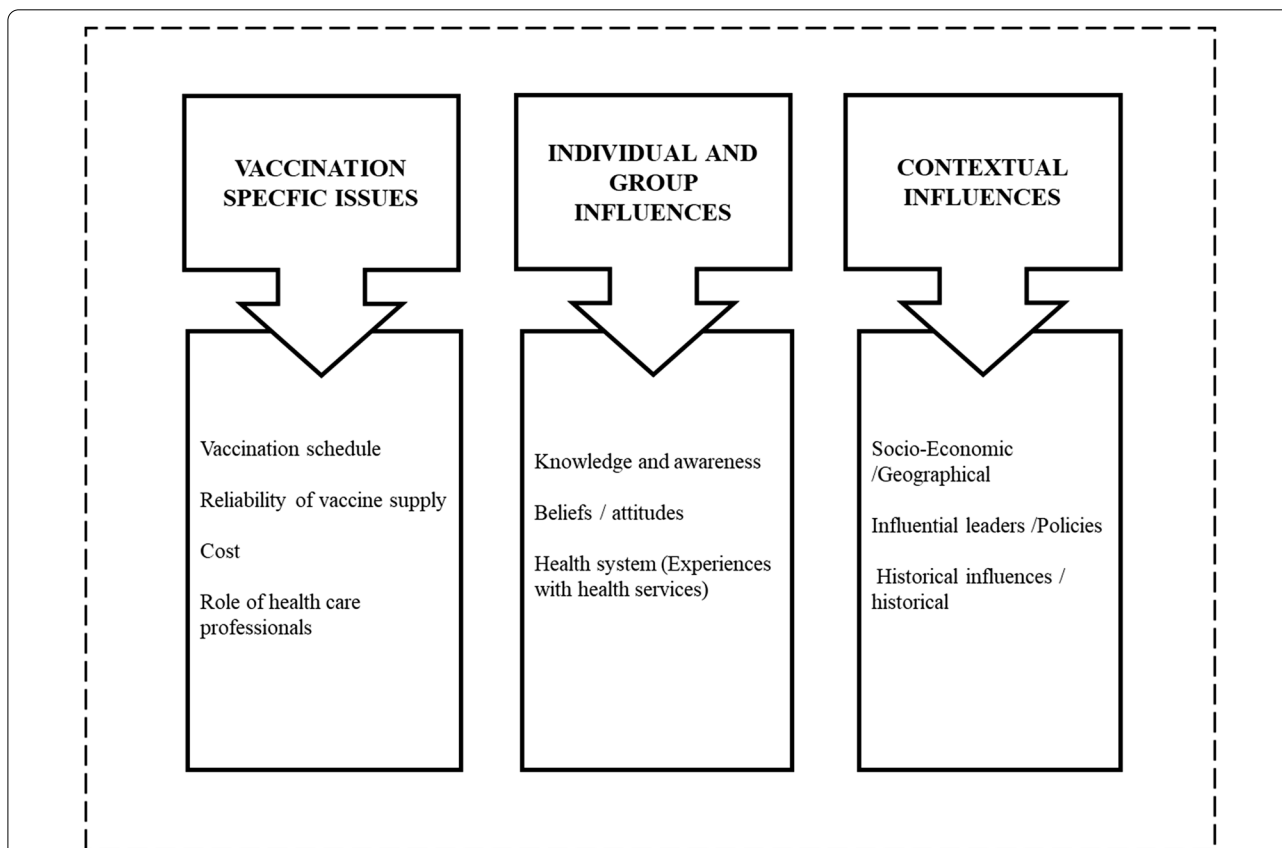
VACCINATION SPECFIC ISSUES

Vaccination schedule

Reliability of vaccine supply

Cost

Role of health care professionals

INDIVIDUAL AND GROUP INFLUENCES

Knowledge and awareness

Beliefs / attitudes

Health system (Experiences with health services)

CONTEXTUAL INFLUENCES

Socio-Economic /Geographical

Influential leaders /Policies

Historical influences / historical